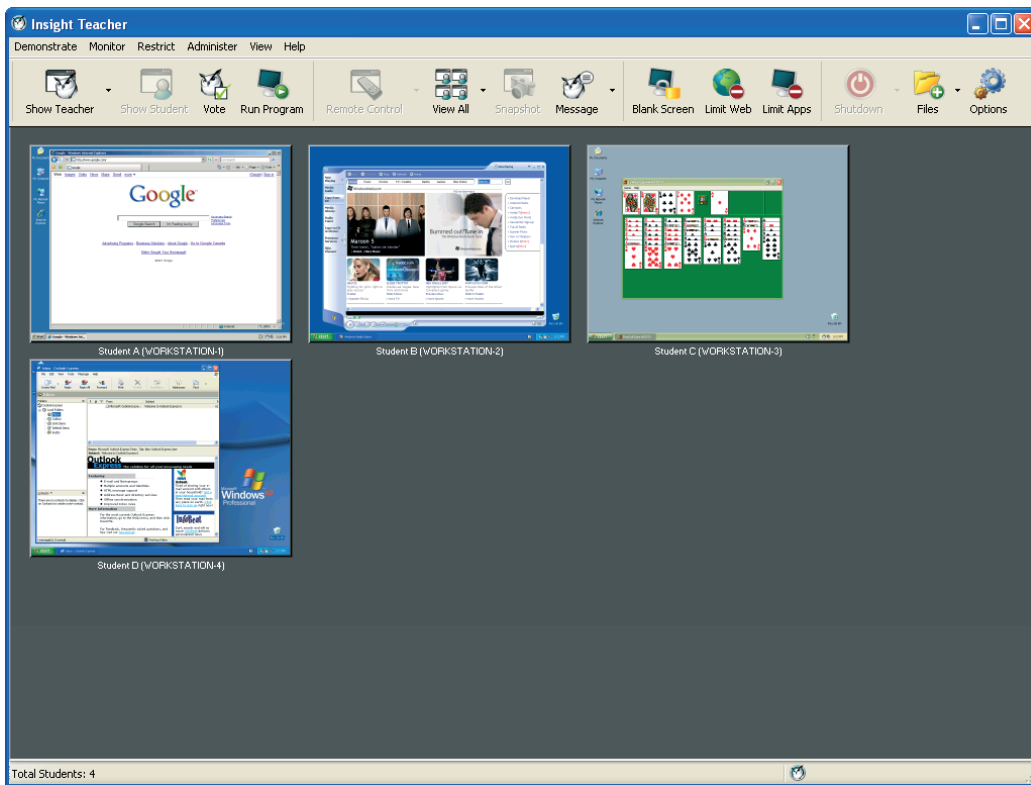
Insight Teacher

Demonstrate Monitor Restrict Administer View Help

Show Teacher Show Student Vote Run Program Remote Control View All Snapshot Message Blank Screen Limit Web Limit Apps Shutdown Files Options

Google

Student A (WORKSTATION-1)

Maroon 5

Student B (WORKSTATION-2)

Student C (WORKSTATION-3)

Outlook Express

Windows XP Professional

Student D (WORKSTATION-4)

Total Students: 4